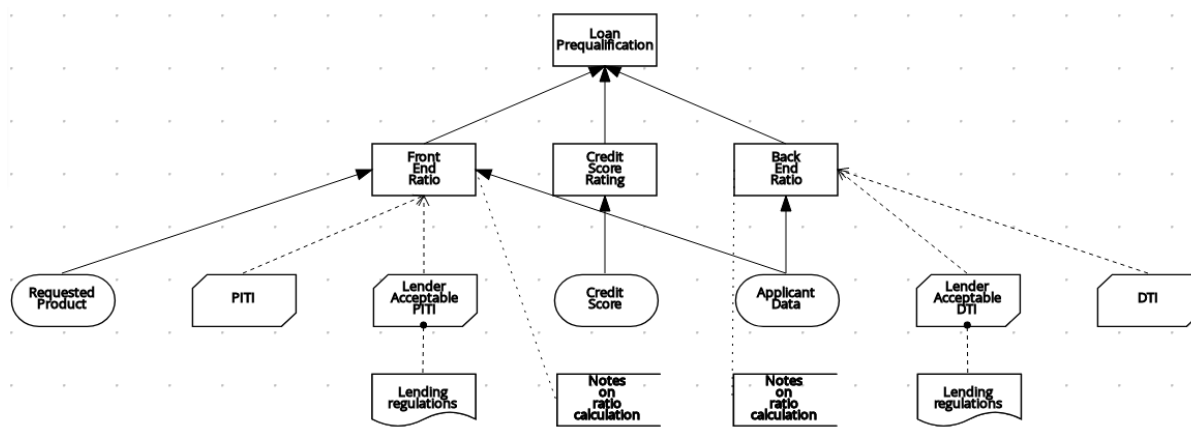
Loan Prequalification

Front End Ratio

Credit Score Rating

Back End Ratio

Requested Product

PITI

Lender Acceptable PITI

Credit Score

Applicant Data

Lender Acceptable DTI

DTI

Lending regulations

Notes on ratio calculation

Notes on ratio calculation

Lending regulations